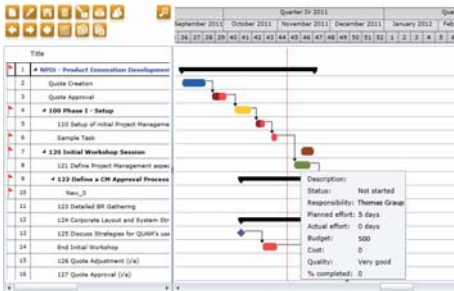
Quarter IV 2011
September 2011 | October 2011 | November 2011 | December 2011 | January 2012 | Febr
36 37 38 39 40 41 42 43 44 45 46 47 48 49 50 51 52 1 2 3 4 5 6 7

Title
1 NPDI - Product Innovation Development
2 Quote Creation
3 Quote Approval
4 100 Phase I - Setup
5 110 Setup of initial Project Manageme
6 Sample Task
7 120 Initial Workshop Session
8 121 Define Project Management aspec
9 122 Define a CM Approval Process
10 New_0
11 123 Detailed BR Gathering
12 124 Corporate Layout and System Str
13 125 Discuss Strategies for QUAM's use
14 End Initial Workshop
15 126 Quote Adjustment (c/a)
16 127 Quote Approval (c/a)

Description:
Status: Not started
Responsibility: Thomas Graup
Planned effort: 5 days
Actual effort: 0 days
Budget: 500
Cost: 0
Quality: Very good
% completed: 0